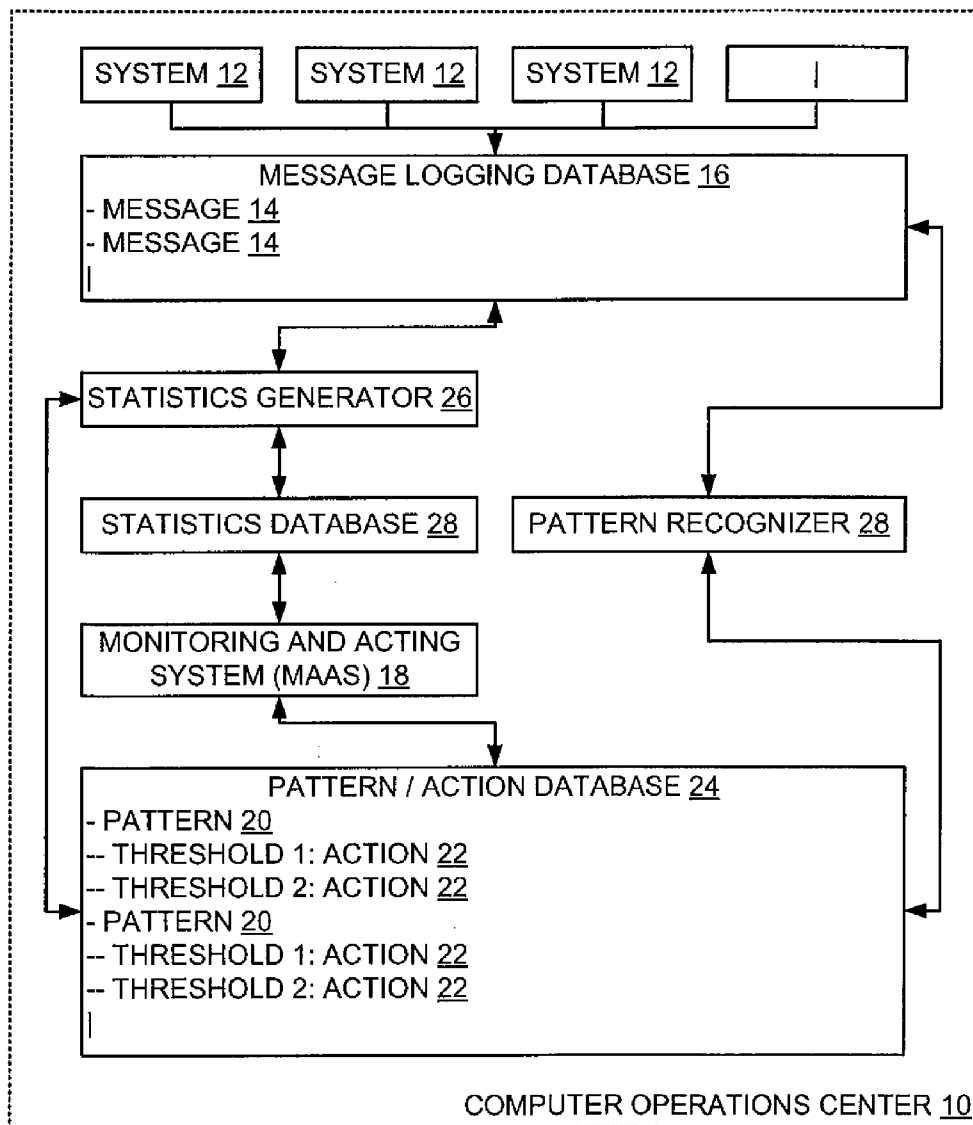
SYSTEM 12
SYSTEM 12
SYSTEM 12
|

MESSAGE LOGGING DATABASE 16
- MESSAGE 14
- MESSAGE 14
|

STATISTICS GENERATOR 26

STATISTICS DATABASE 28

PATTERN RECOGNIZER 28

MONITORING AND ACTING SYSTEM (MAAS) 18

PATTERN / ACTION DATABASE 24
- PATTERN 20
-- THRESHOLD 1: ACTION 22
-- THRESHOLD 2: ACTION 22
- PATTERN 20
-- THRESHOLD 1: ACTION 22
-- THRESHOLD 2: ACTION 22
|

COMPUTER OPERATIONS CENTER 10